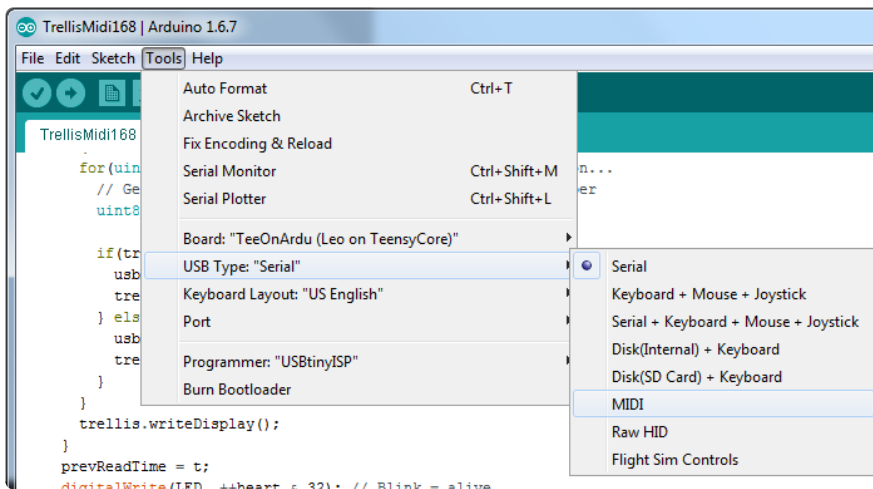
TrellisMidi168 | Arduino 1.6.7

File Edit Sketch Tools Help

TrellisMidi168

for(uin
// Ge
uint8

if(tr
usb
tre
} els
usb
tre
}
}
trellis.writeDisplay();
}
prevReadTime = t;
digitalWrite(LED, ++heart & 32); // Blink = alive

n...
er

Auto Format Ctrl+T
Archive Sketch
Fix Encoding & Reload
Serial Monitor Ctrl+Shift+M
Serial Plotter Ctrl+Shift+L
Board: "TeeOnArdu (Leo on TeensyCore)"
USB Type: "Serial"
Keyboard Layout: "US English"
Port
Programmer: "USBtinyISP"
Burn Bootloader

Serial
Keyboard + Mouse + Joystick
Serial + Keyboard + Mouse + Joystick
Disk(Internal) + Keyboard
Disk(SD Card) + Keyboard
MIDI
Raw HID
Flight Sim Controls